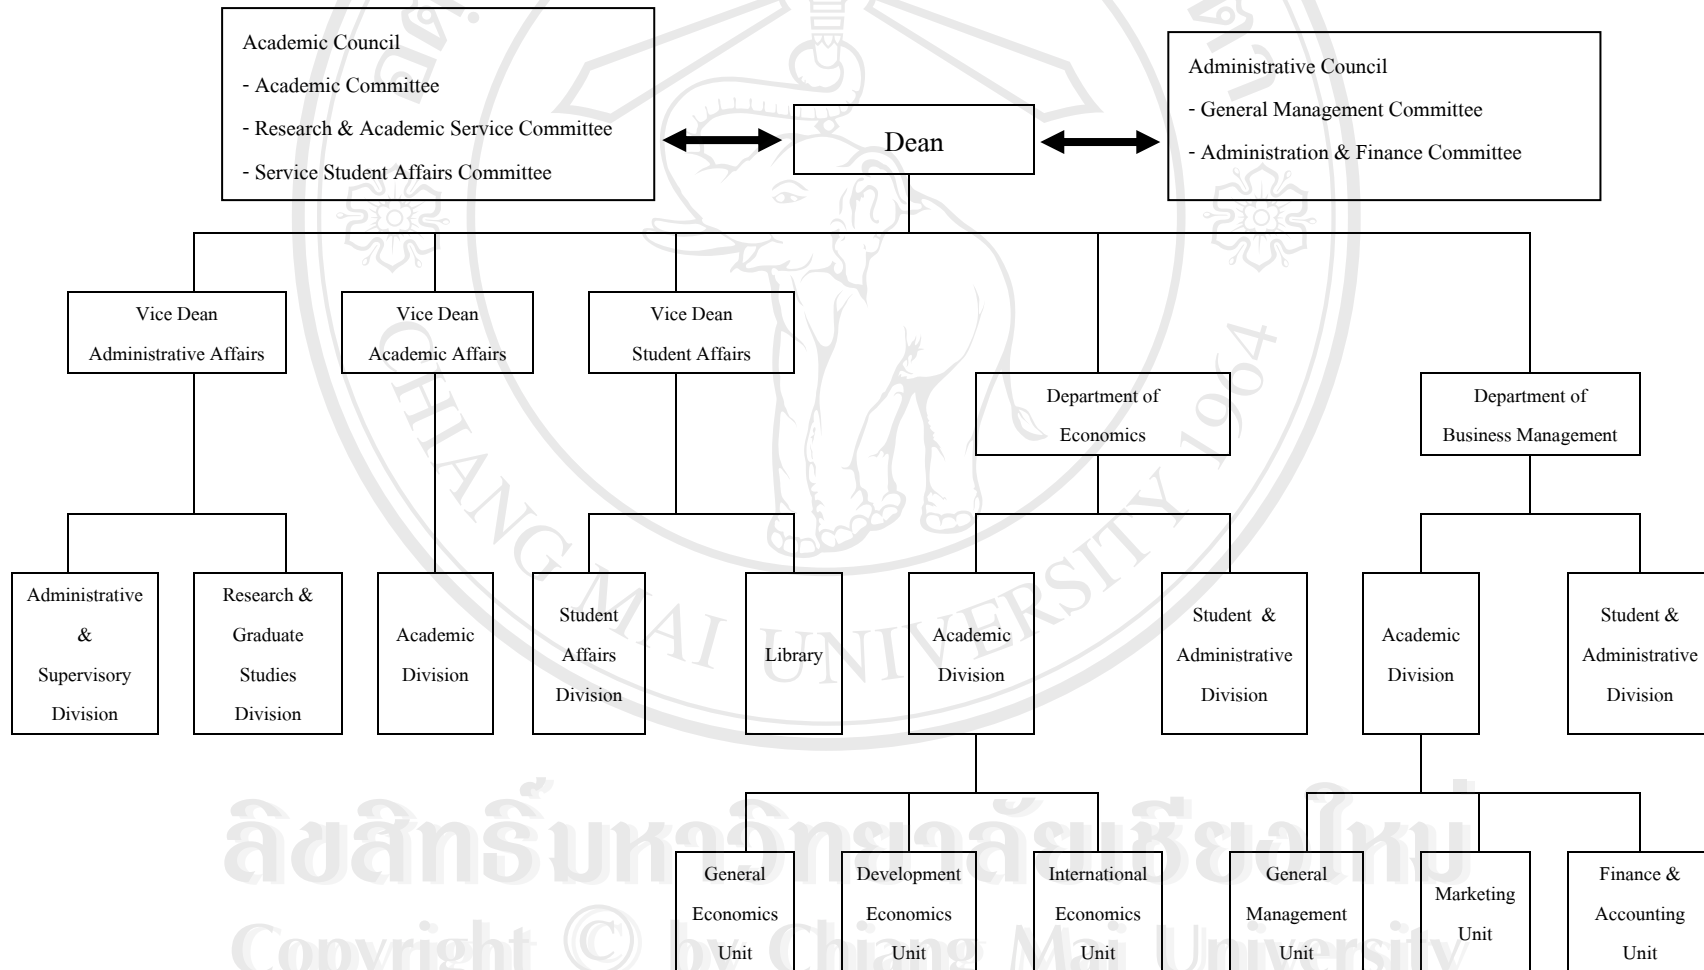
Academic Council
- Academic Committee
- Research & Academic Service Committee
- Service Student Affairs Committee

Dean

Administrative Council
- General Management Committee
- Administration & Finance Committee

Vice Dean Administrative Affairs

Vice Dean Academic Affairs

Vice Dean Student Affairs

Department of Economics

Department of Business Management

Administrative & Supervisory Division

Research & Graduate Studies Division

Academic Division

Student Affairs Division

Library

Academic Division

Student & Administrative Division

Academic Division

Student & Administrative Division

General Economics Unit

Development Economics Unit

International Economics Unit

General Management Unit

Marketing Unit

Finance & Accounting Unit

CHIANG MAI UNIVERSITY 1964

ลิขสิทธิ์มหาวิทยาลัยเชียงใหม่
Copyright © by Chiang Mai University